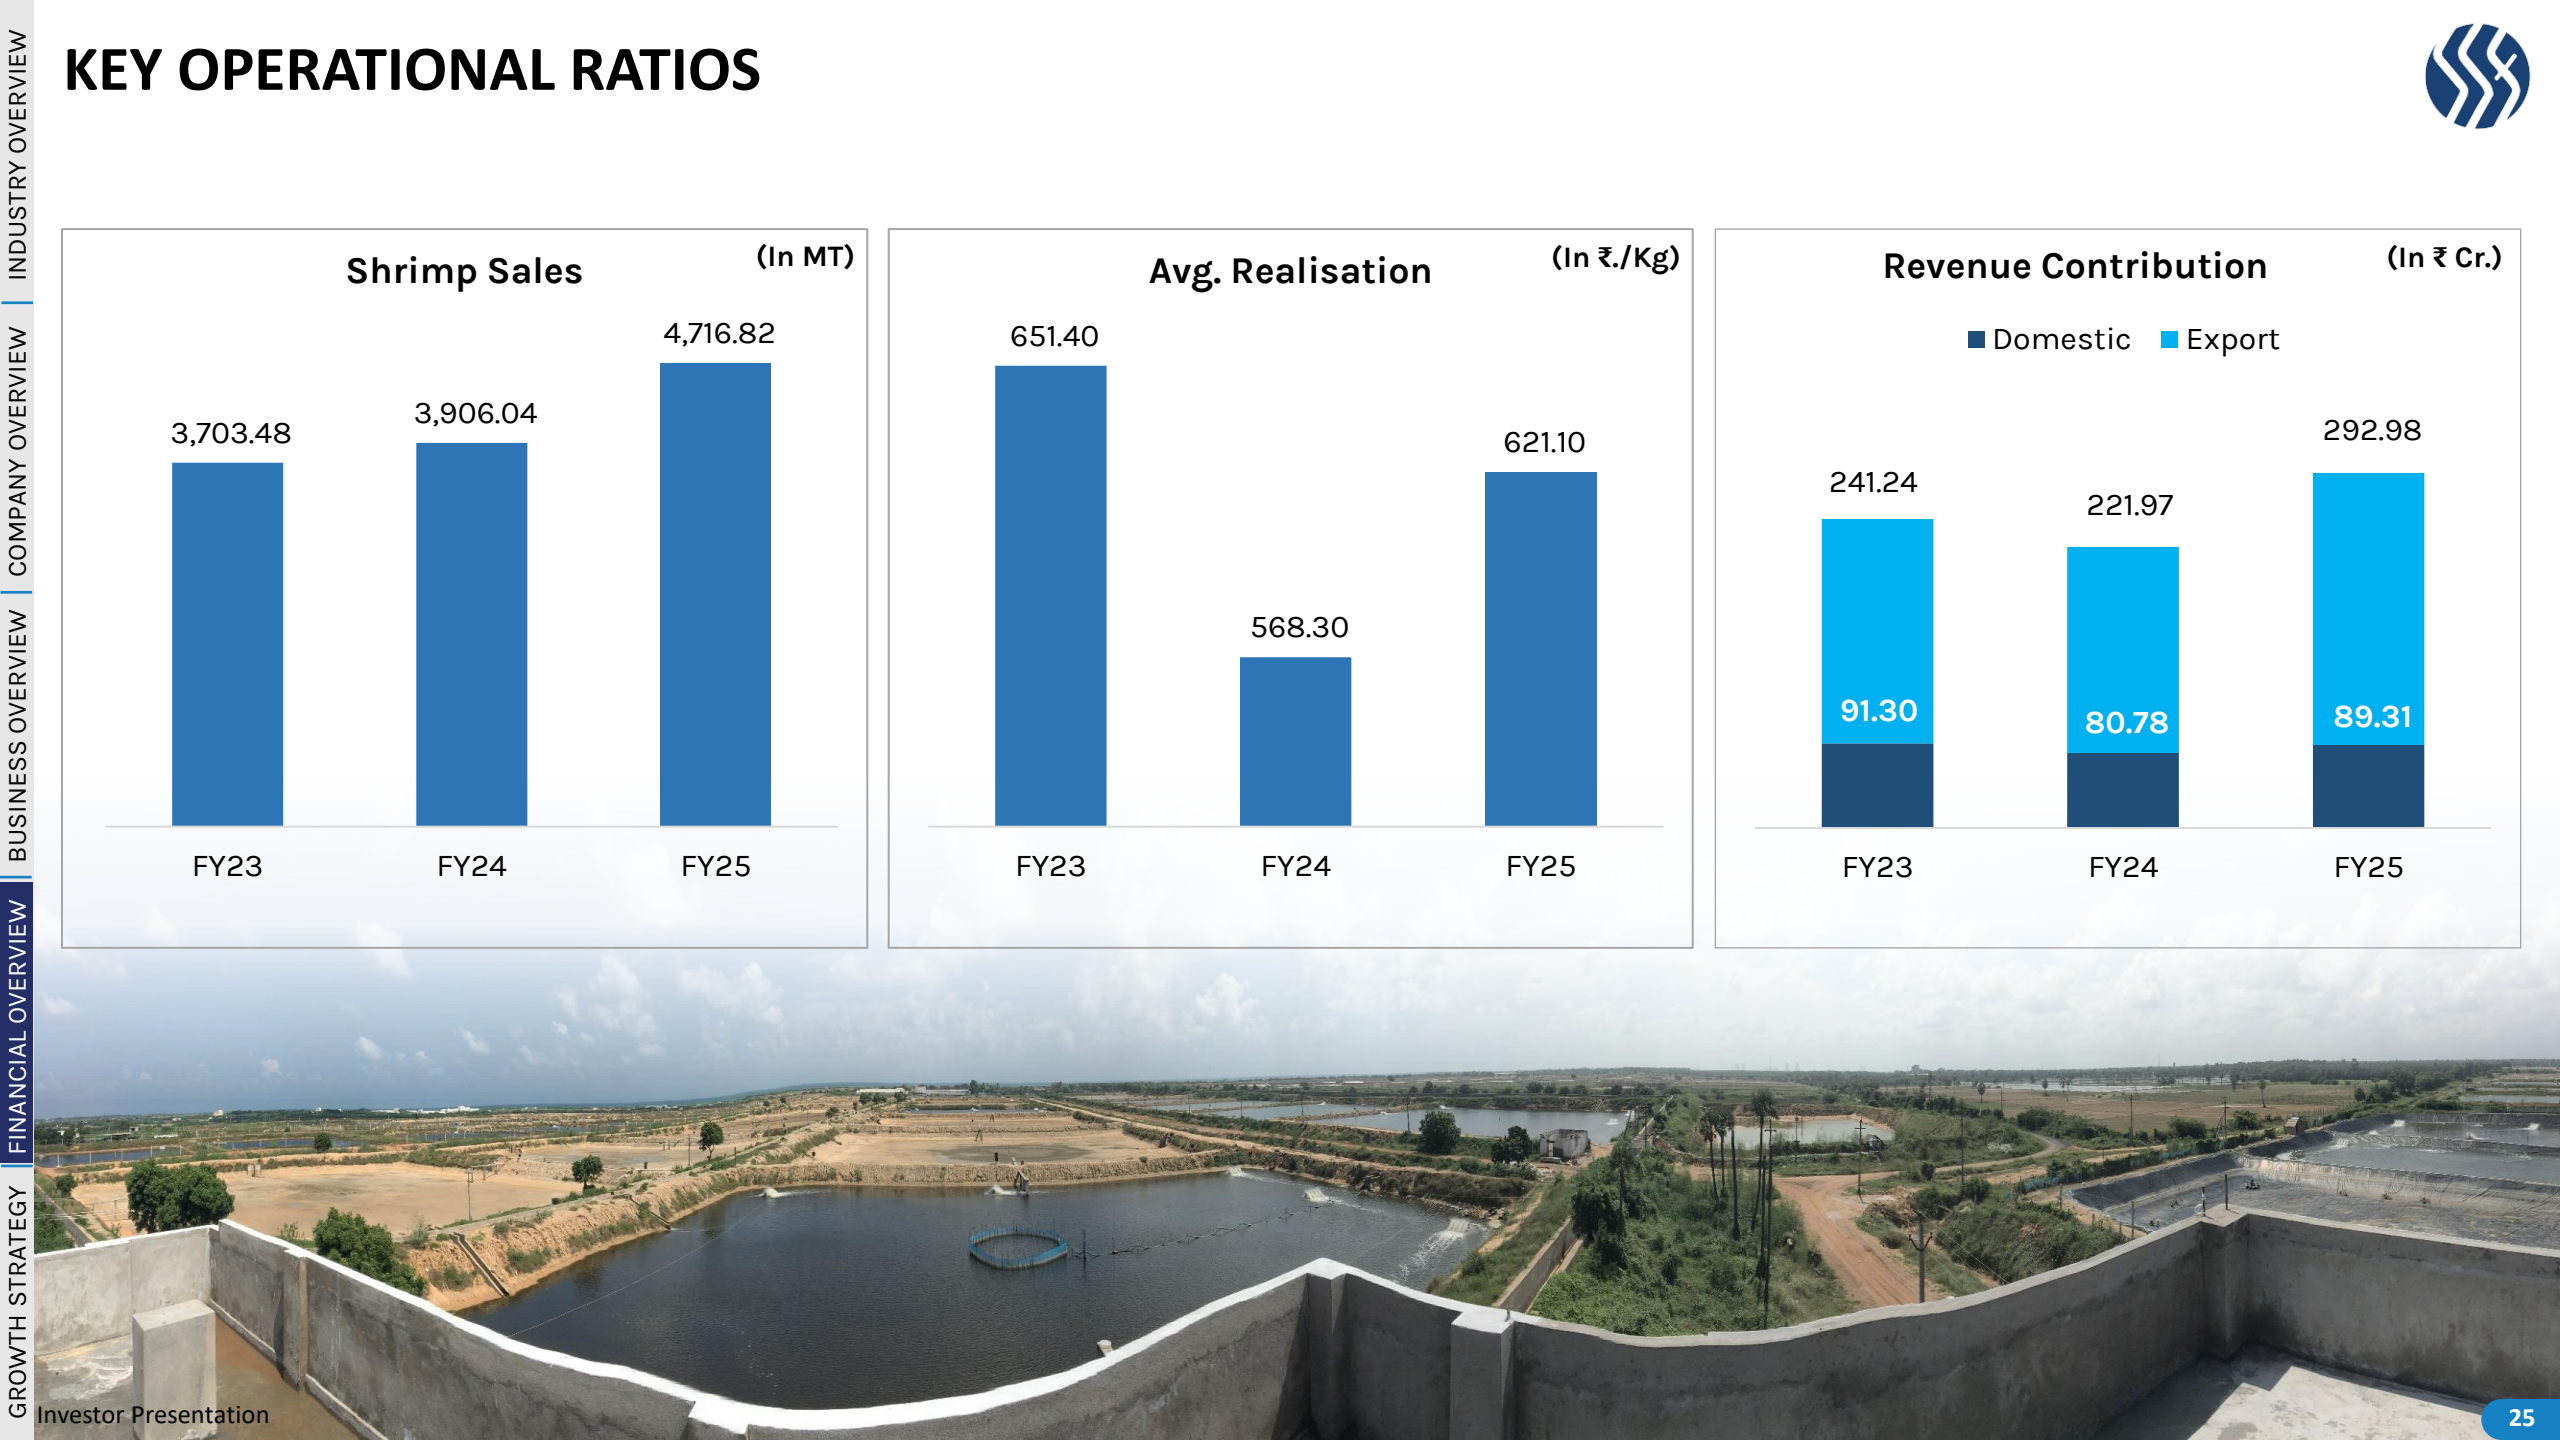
INDUSTRY OVERVIEW
COMPANY OVERVIEW
BUSINESS OVERVIEW
FINANCIAL OVERVIEW
GROWTH STRATEGY

KEY OPERATIONAL RATIOS

Shrimp Sales (In MT)

| | FY23 | FY24 | FY25 |
|---|---|---|---|
| Shrimp Sales | 3,703.48 | 3,906.04 | 4,716.82 |

Avg. Realisation (In ₹./Kg)

| | FY23 | FY24 | FY25 |
|---|---|---|---|
| Avg. Realisation | 651.40 | 568.30 | 621.10 |

Revenue Contribution (In ₹ Cr.)

Domestic Export

| | FY23 | FY24 | FY25 |
|---|---|---|---|
| Total | 241.24 | 221.97 | 292.98 |
| Export | 91.30 | 80.78 | 89.31 |

Investor Presentation

25